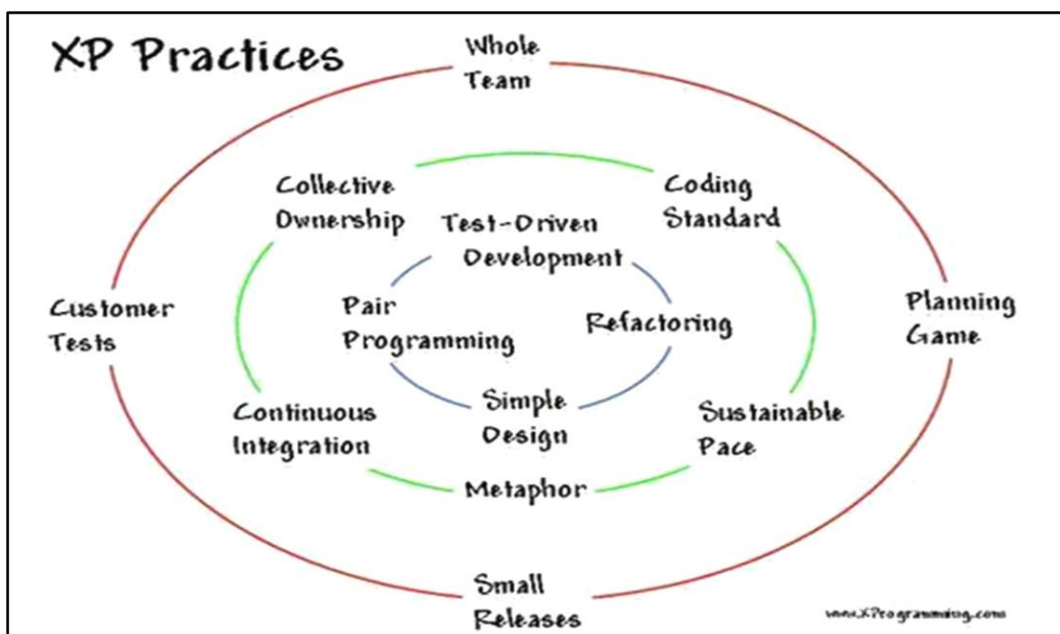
XP Practices

Whole Team

Collective Ownership

Coding Standard

Test-Driven Development

Customer Tests

Pair Programming

Refactoring

Planning Game

Simple Design

Continuous Integration

Sustainable Pace

Metaphor

Small Releases

www.XProgramming.com